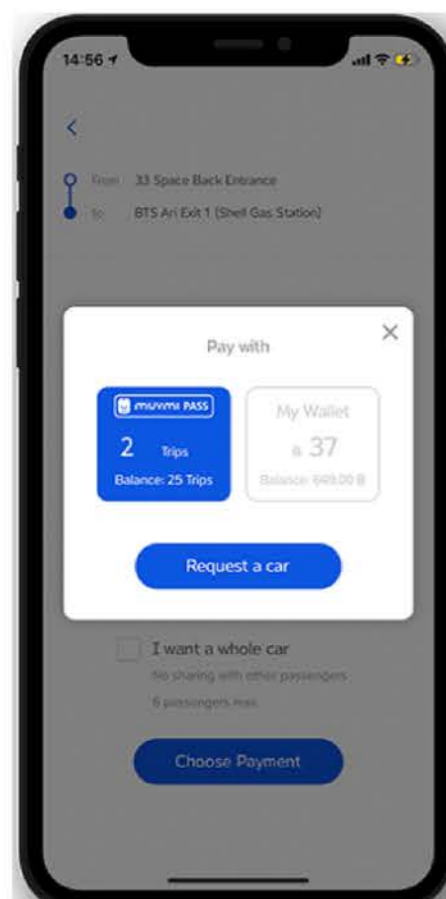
14:56

<

From 33 Space Back Entrance

To BTS Ari Exit 1 (Shell Gas Station)

Pay with

×

muvmi PASS

2 Trips

Balance: 25 Trips

My Wallet

฿ 37

Balance: 649.00 ฿

Request a car

I want a whole car

No sharing with other passengers

6 passengers max

Choose Payment